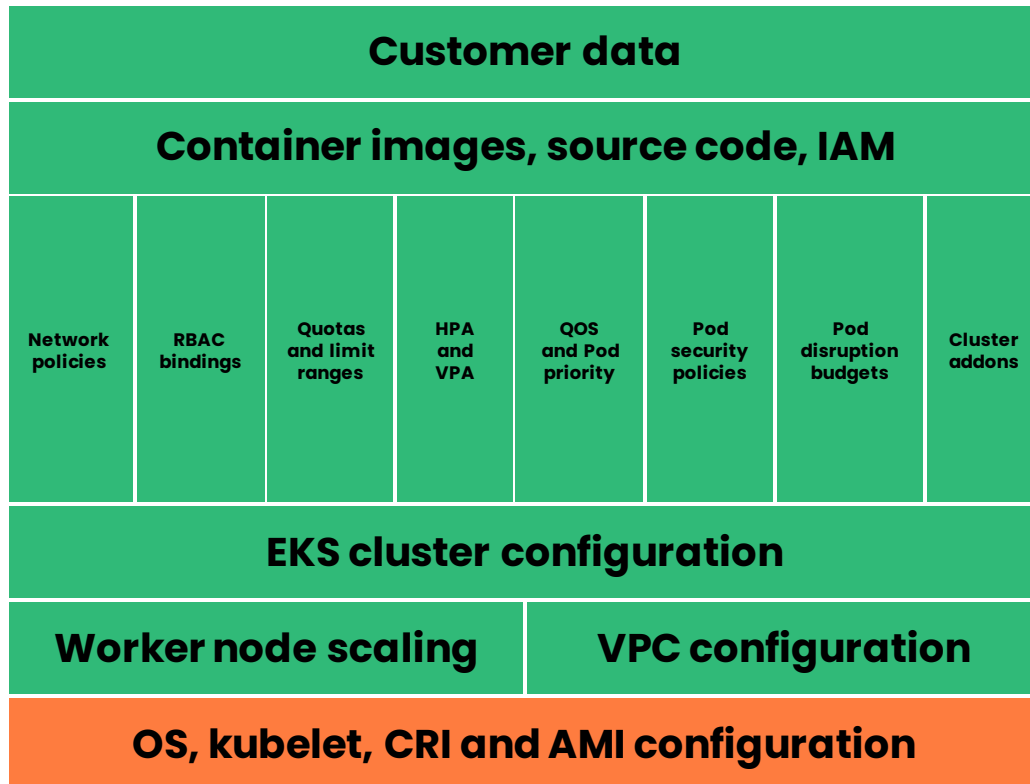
Customer data

Container images, source code, IAM

| Network policies | RBAC bindings | Quotas and limit ranges | HPA and VPA | QOS and Pod priority | Pod security policies | Pod disruption budgets | Cluster addons |
|---|---|---|---|---|---|---|---|

EKS cluster configuration

Worker node scaling

VPC configuration

OS, kubelet, CRI and AMI configuration